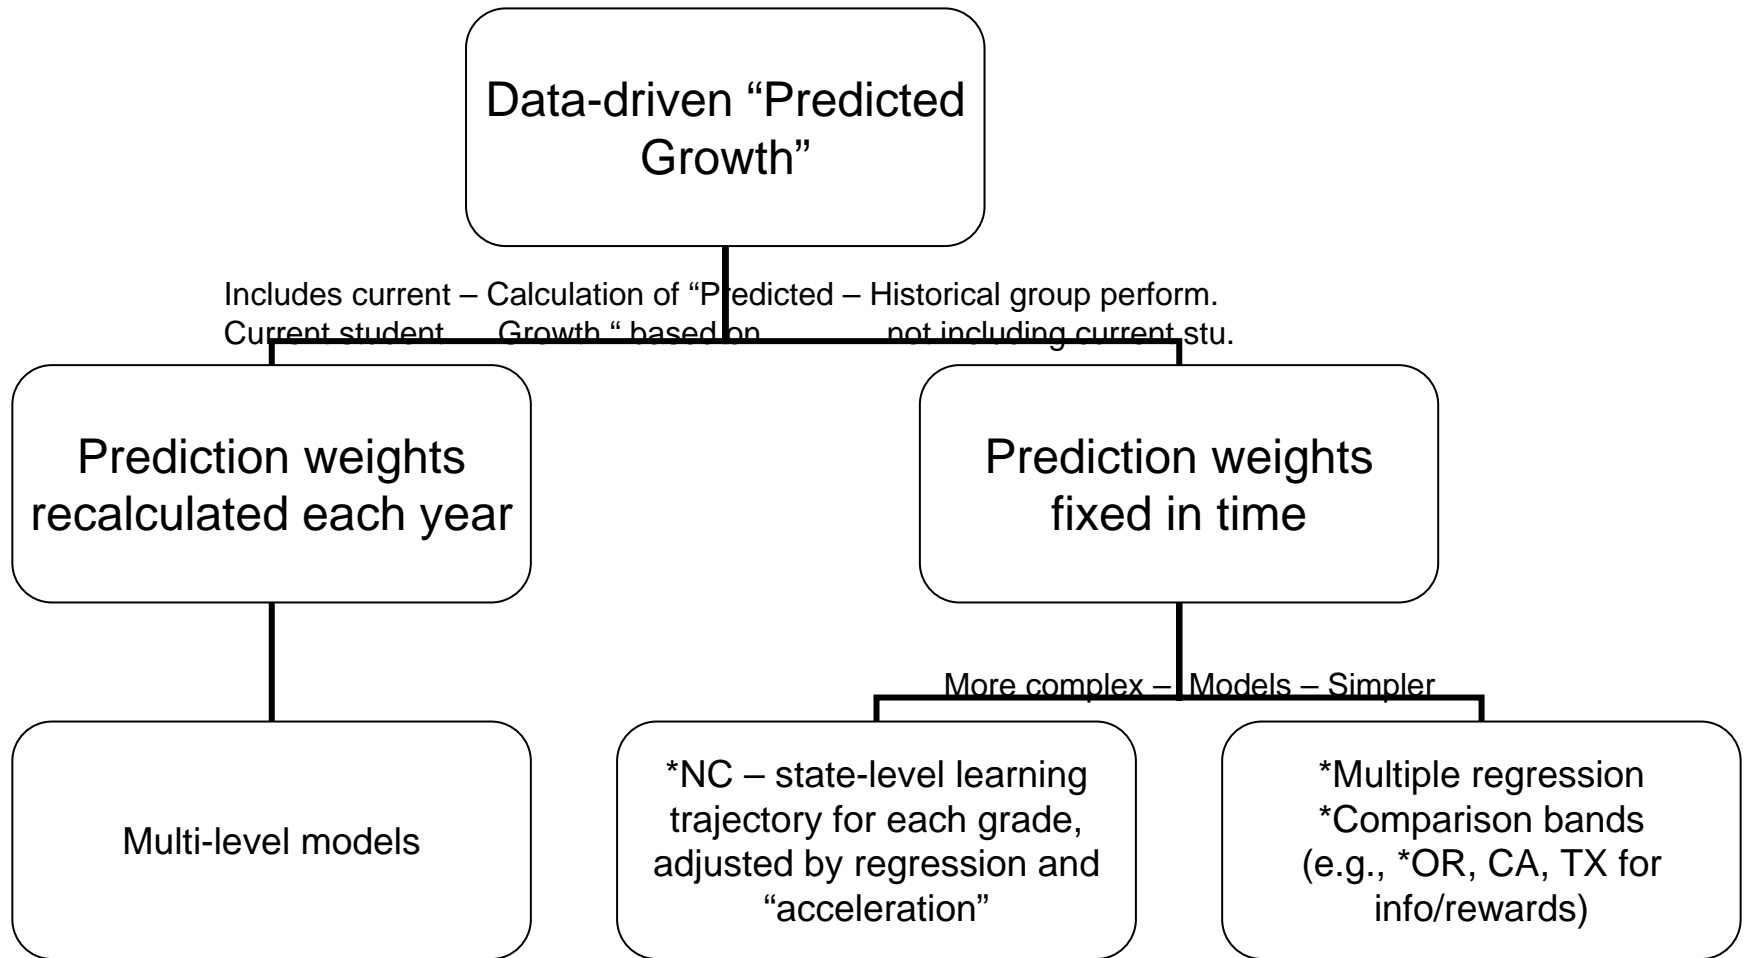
Data-driven “Predicted Growth”

Includes current – Calculation of “Predicted – Historical group perform.
Current student Growth “ based on not including current stu.

Prediction weights recalculated each year

Prediction weights fixed in time

More complex – Models – Simpler

Multi-level models

*NC – state-level learning trajectory for each grade, adjusted by regression and “acceleration”

*Multiple regression
*Comparison bands (e.g., *OR, CA, TX for info/rewards)